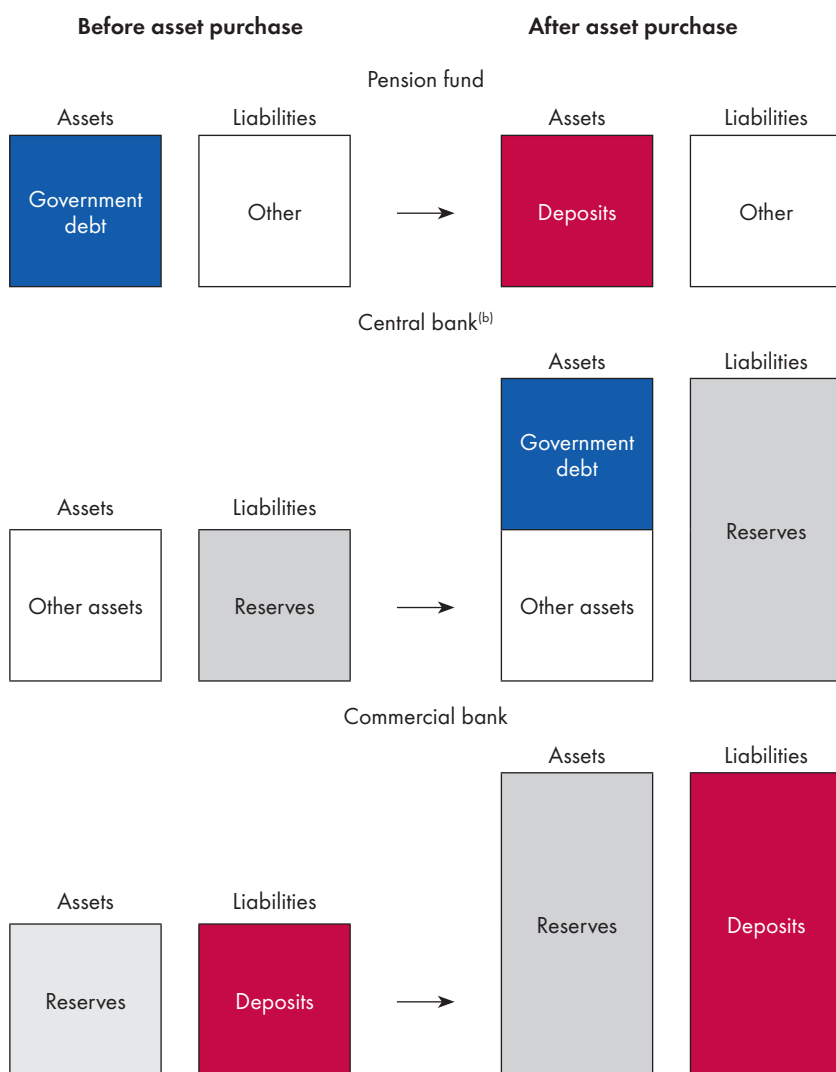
Before asset purchase

After asset purchase

Pension fund

Assets

Liabilities

Government debt

Other

Assets

Liabilities

Deposits

Other

Central bank$^{(b)}$

Assets

Liabilities

Government debt

Reserves

Other assets

Assets

Liabilities

Other assets

Reserves

Commercial bank

Assets

Liabilities

Reserves

Deposits

Assets

Liabilities

Reserves

Deposits